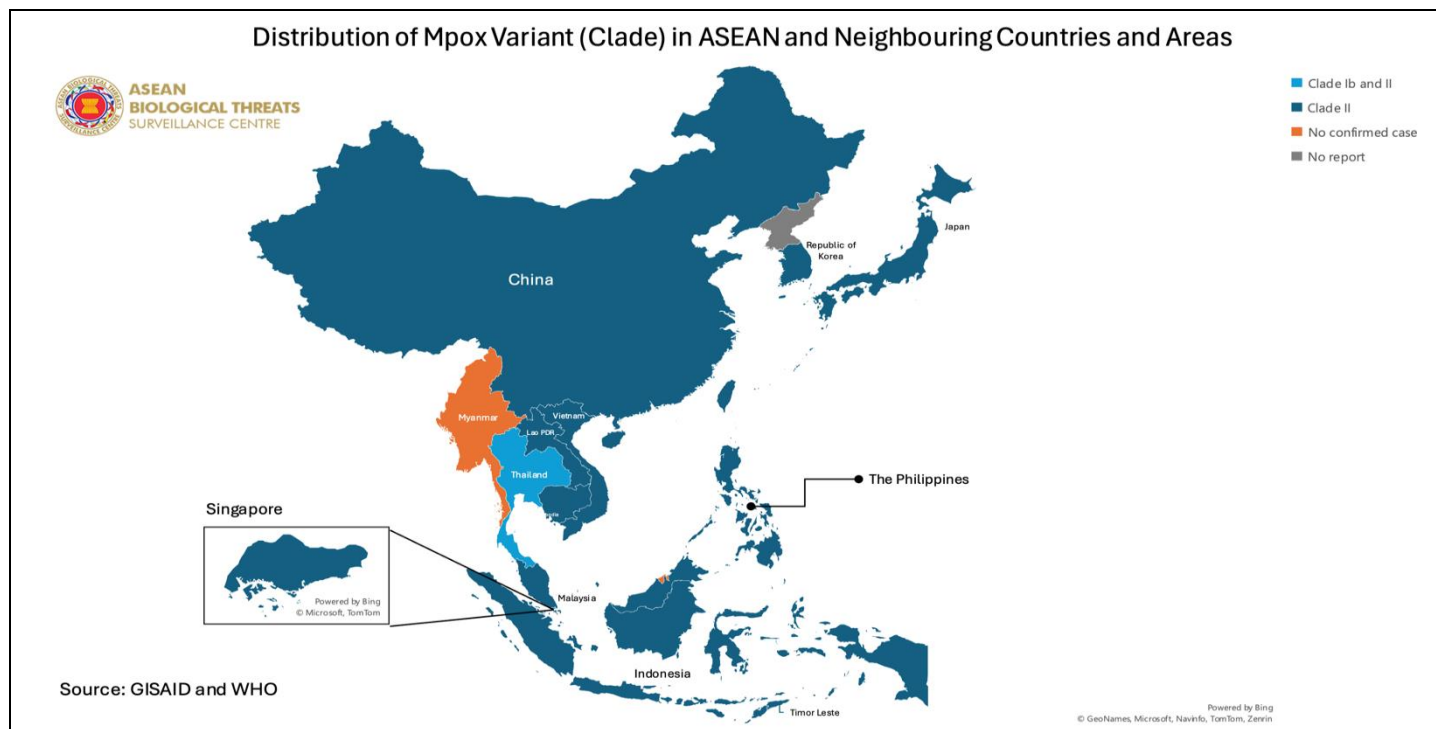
Distribution of Mpox Variant (Clade) in ASEAN and Neighbouring Countries and Areas

ASEAN BIOLOGICAL THREATS SURVEILLANCE CENTRE

Clade Ib and II
Clade II
No confirmed case
No report

China

Republic of Korea

Japan

Myanmar

Vietnam

Lao PDR

Thailand

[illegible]

The Philippines

Singapore

Powered by Bing
© Microsoft, TomTom

Malaysia

Indonesia

Timor Leste

Source: GISAID and WHO

Powered by Bing
© GeoNames, Microsoft, Navinfo, TomTom, Zenrin